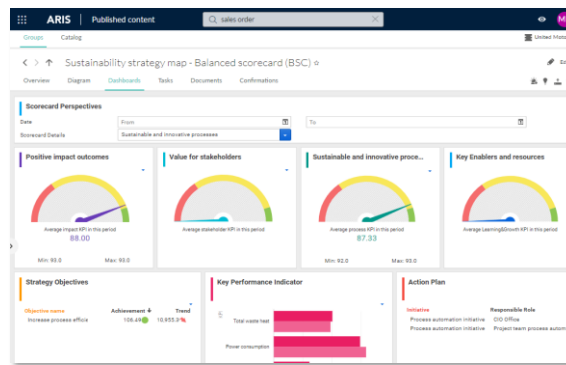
ARIS | Published content

sales order

M

Groups Catalog

United Kingd

Sustainability strategy map - Balanced scorecard (BSC)

Ed

Overview Diagram Dashboards Tasks Documents Confirmations

Scorecard Perspectives

Date From To

Scorecard Details Sustainable and innovative processes

Positive impact outcomes

Average impact KPI in this period
88.00

Min: 93.0 Max: 93.0

Value for stakeholders

Average stakeholder KPI in this period

Sustainable and innovative proce...

Average process KPI in this period
87.33

Min: 93.0 Max: 93.0

Key Enablers and resources

Average Learning&Growth KPI in this period

Strategy Objectives

| Objective name | Achievement | Trend |
|---|---|---|
| Increase process efficie | 106.49 | 10,955.3% |

Key Performance Indicator

5

Total waste lost

Power consumption

Action Plan

| Initiative | Responsible Role |
|---|---|
| Process automation initiative | CIO Office |
| Process automation initiative | Project team process automat |